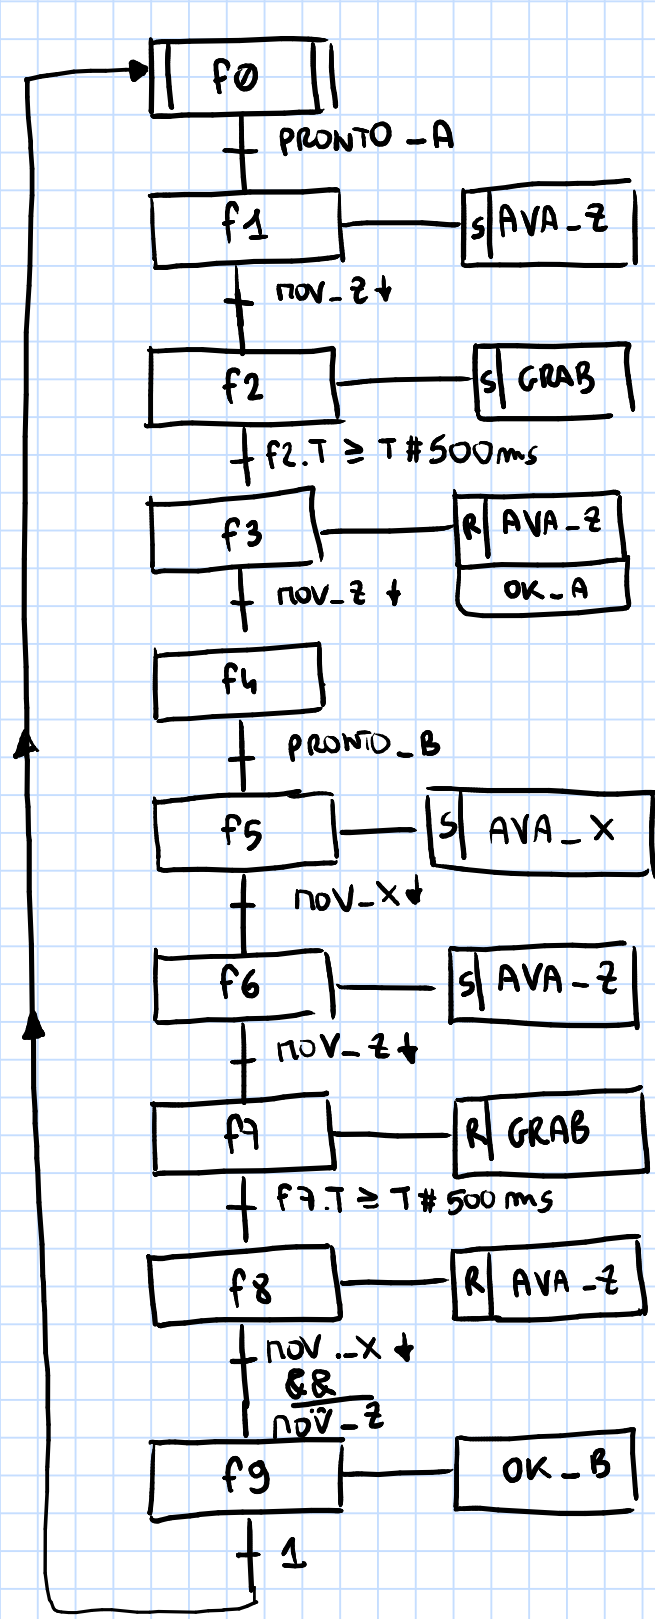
f0

PRONTO_A

f1

S AVA_Z

mov_Z↓

f2

S GRAB

f2.T ≥ T#500ms

f3

R AVA_Z

OK_A

mov_Z ↓

f4

PRONTO_B

f5

S AVA_X

mov_X↓

f6

S AVA_Z

mov_Z↓

f7

R GRAB

f7.T ≥ T#500ms

f8

R AVA_Z

mov_X ↓
&&
$\overline{\text{mov\_Z}}$

f9

OK_B

1